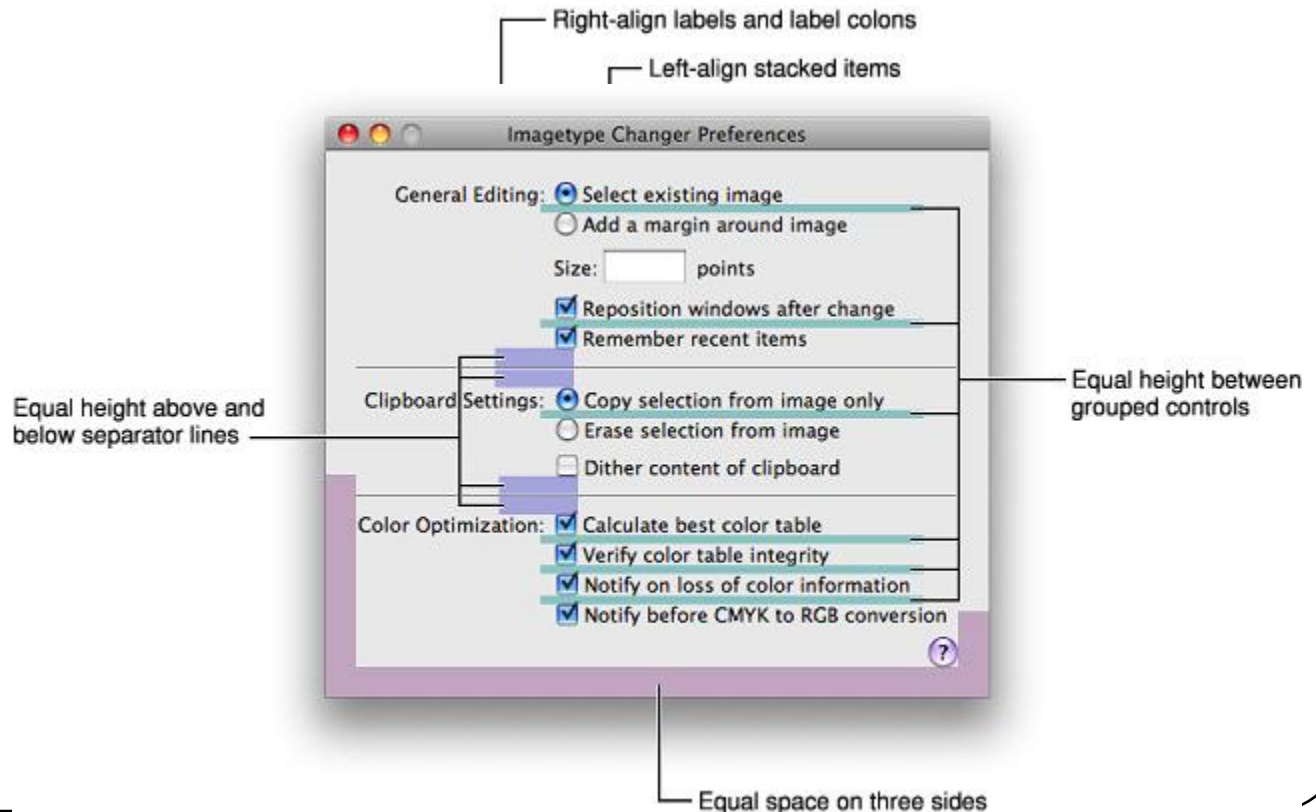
Right-align labels and label colons

Left-align stacked items

Imagetype Changer Preferences

General Editing: Select existing image

Add a margin around image

Size: points

Reposition windows after change

Remember recent items

Clipboard Settings: Copy selection from image only

Erase selection from image

Dither content of clipboard

Color Optimization: Calculate best color table

Verify color table integrity

Notify on loss of color information

Notify before CMYK to RGB conversion

?

Equal height above and below separator lines

Equal height between grouped controls

Equal space on three sides